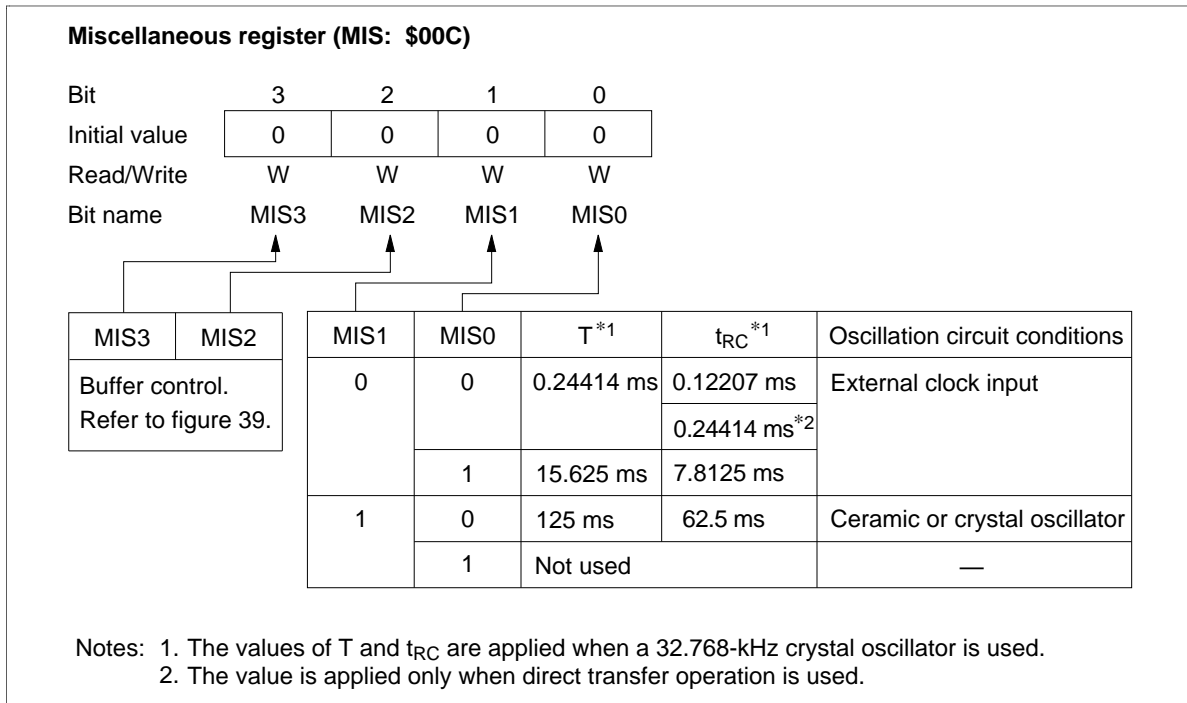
Miscellaneous register (MIS: \$00C)

| Bit | 3 | 2 | 1 | 0 |
|---|---|---|---|---|
| Initial value | 0 | 0 | 0 | 0 |
| Read/Write | W | W | W | W |
| Bit name | MIS3 | MIS2 | MIS1 | MIS0 |

| MIS3 | MIS2 |
|---|---|
| Buffer control. Refer to figure 39. | |

| MIS1 | MIS0 | $T^{*1}$ | $t_{RC}^{*1}$ | Oscillation circuit conditions |
|---|---|---|---|---|
| 0 | 0 | 0.24414 ms | 0.12207 ms | External clock input |
| | | | 0.24414 ms$^{*2}$ | |
| | 1 | 15.625 ms | 7.8125 ms | |
| 1 | 0 | 125 ms | 62.5 ms | Ceramic or crystal oscillator |
| | 1 | Not used | | — |

Notes: 1. The values of T and $t_{RC}$ are applied when a 32.768-kHz crystal oscillator is used.
2. The value is applied only when direct transfer operation is used.